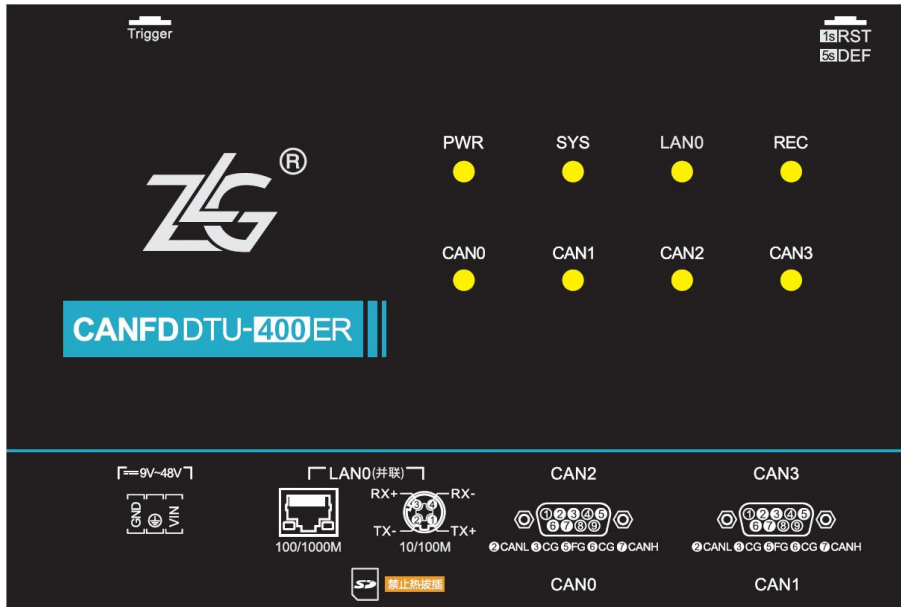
Trigger

1s RST
5s DEF

PWR SYS LAN0 REC

CAN0 CAN1 CAN2 CAN3

ZLG®

CANFD DTU-400ER

9V~48V

GND ⏚ VIN

LAN0(并联)

100/1000M

RX+ RX-
TX- TX+
10/100M

CAN2

①②③④⑤
⑥⑦⑧⑨

❷CANL ❸CG ❺FG ❻CG ❼CANH

CAN3

①②③④⑤
⑥⑦⑧⑨

❷CANL ❸CG ❺FG ❻CG ❼CANH

SD 禁止热拔插

CAN0

CAN1